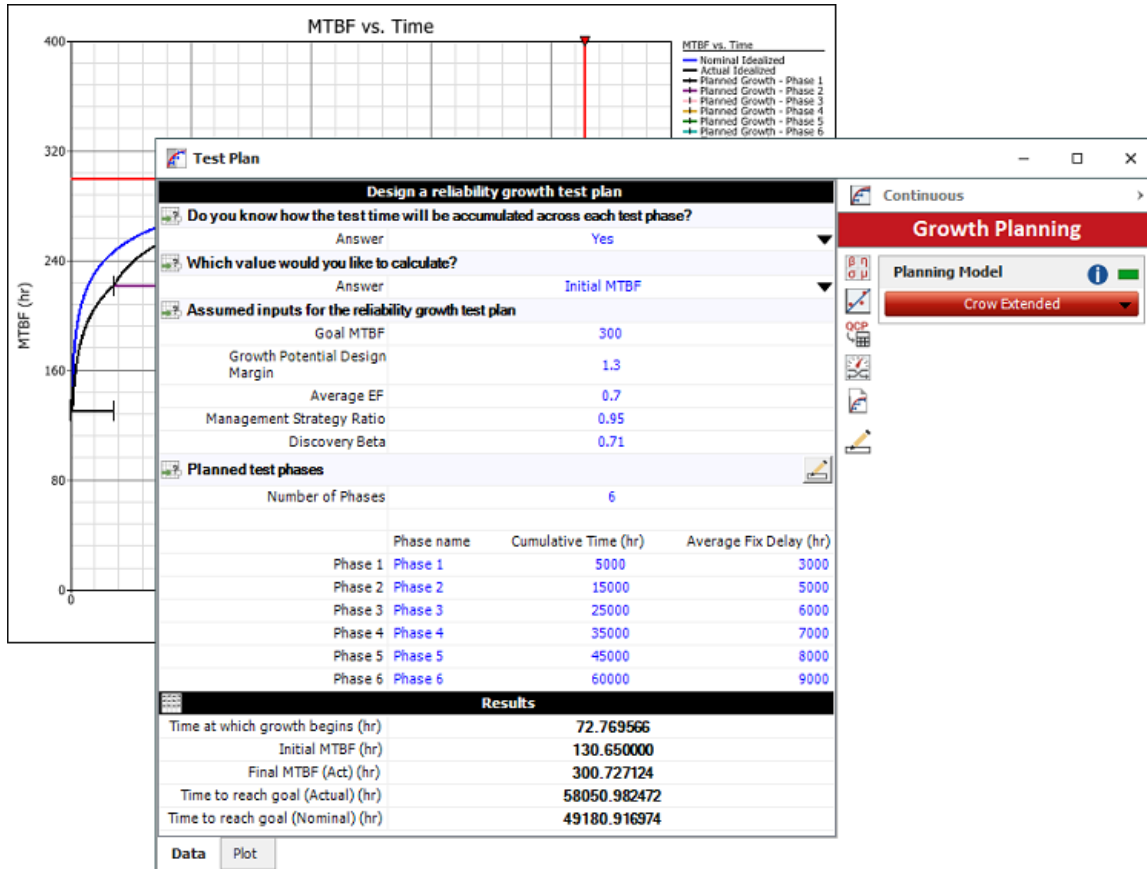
MTBF vs. Time

400
320
240
160
80
0
0
MTBF (hr)

MTBF vs. Time
Nominal Idealized
Actual Idealized
Planned Growth - Phase 1
Planned Growth - Phase 2
Planned Growth - Phase 3
Planned Growth - Phase 4
Planned Growth - Phase 5
Planned Growth - Phase 6

Test Plan

Design a reliability growth test plan

Do you know how the test time will be accumulated across each test phase?

| Answer | Yes |
|---|---|

Which value would you like to calculate?

| Answer | Initial MTBF |
|---|---|

Assumed inputs for the reliability growth test plan

| | |
|---|---|
| Goal MTBF | 300 |
| Growth Potential Design Margin | 1.3 |
| Average EF | 0.7 |
| Management Strategy Ratio | 0.95 |
| Discovery Beta | 0.71 |

Planned test phases

| | |
|---|---|
| Number of Phases | 6 |

| | Phase name | Cumulative Time (hr) | Average Fix Delay (hr) |
|---|---|---|---|
| Phase 1 | Phase 1 | 5000 | 3000 |
| Phase 2 | Phase 2 | 15000 | 5000 |
| Phase 3 | Phase 3 | 25000 | 6000 |
| Phase 4 | Phase 4 | 35000 | 7000 |
| Phase 5 | Phase 5 | 45000 | 8000 |
| Phase 6 | Phase 6 | 60000 | 9000 |

Results

| | |
|---|---|
| Time at which growth begins (hr) | 72.769566 |
| Initial MTBF (hr) | 130.650000 |
| Final MTBF (Act) (hr) | 300.727124 |
| Time to reach goal (Actual) (hr) | 58050.982472 |
| Time to reach goal (Nominal) (hr) | 49180.916974 |

Data Plot

Continuous
Growth Planning
Planning Model
Crow Extended